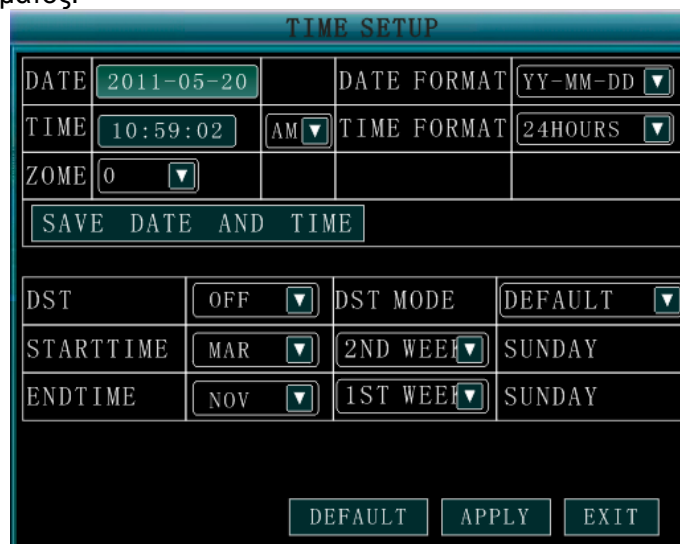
ρατος.

TIME SETUP

| DATE | 2011-05-20 | | DATE FORMAT | YY-MM-DD |
|---|---|---|---|---|
| TIME | 10:59:02 | AM | TIME FORMAT | 24HOURS |
| ZOME | 0 | | | |

SAVE DATE AND TIME

| DST | OFF | DST MODE | DEFAULT |
|---|---|---|---|
| STARTTIME | MAR | 2ND WEEK | SUNDAY |
| ENDTIME | NOV | 1ST WEEK | SUNDAY |

DEFAULT APPLY EXIT